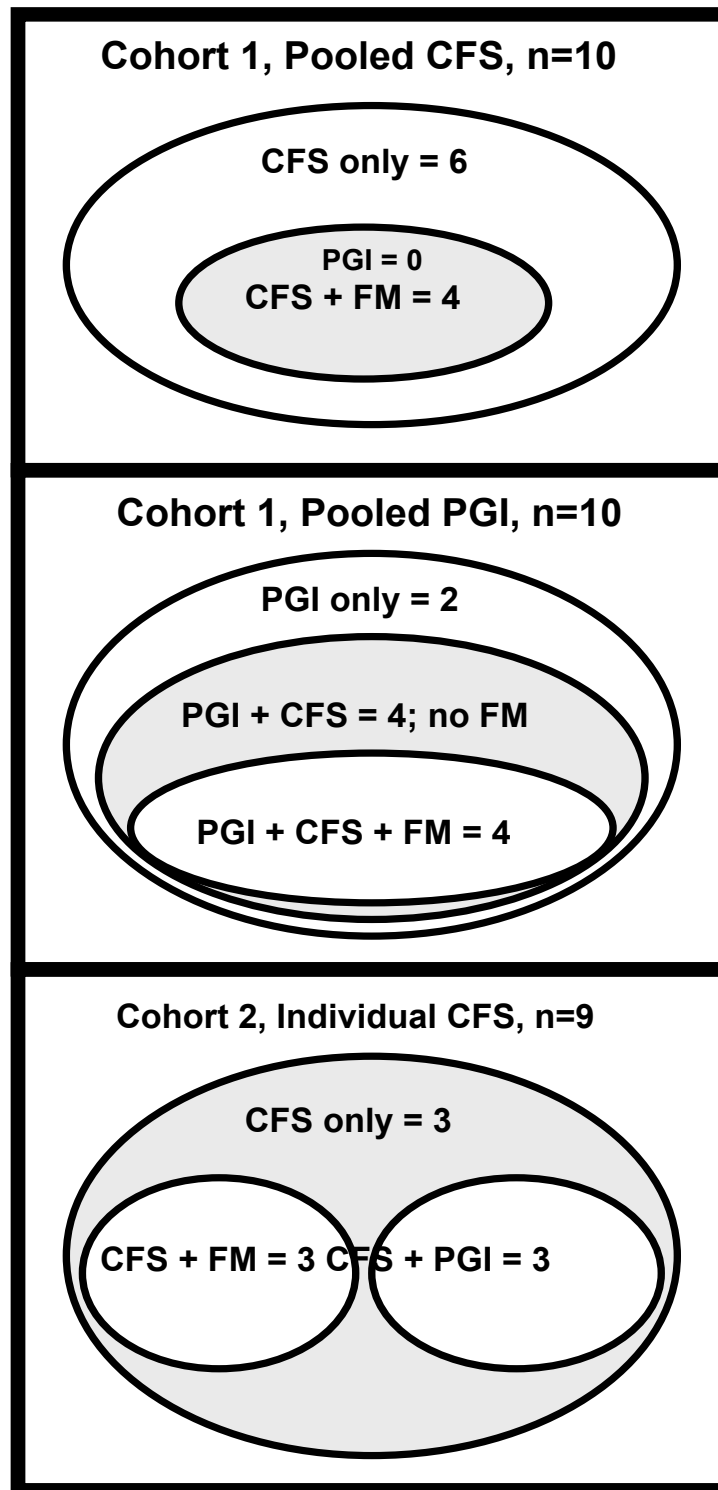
Cohort 1, Pooled CFS, n=10

CFS only = 6

PGI = 0

CFS + FM = 4

Cohort 1, Pooled PGI, n=10

PGI only = 2

PGI + CFS = 4; no FM

PGI + CFS + FM = 4

Cohort 2, Individual CFS, n=9

CFS only = 3

CFS + FM = 3

CFS + PGI = 3